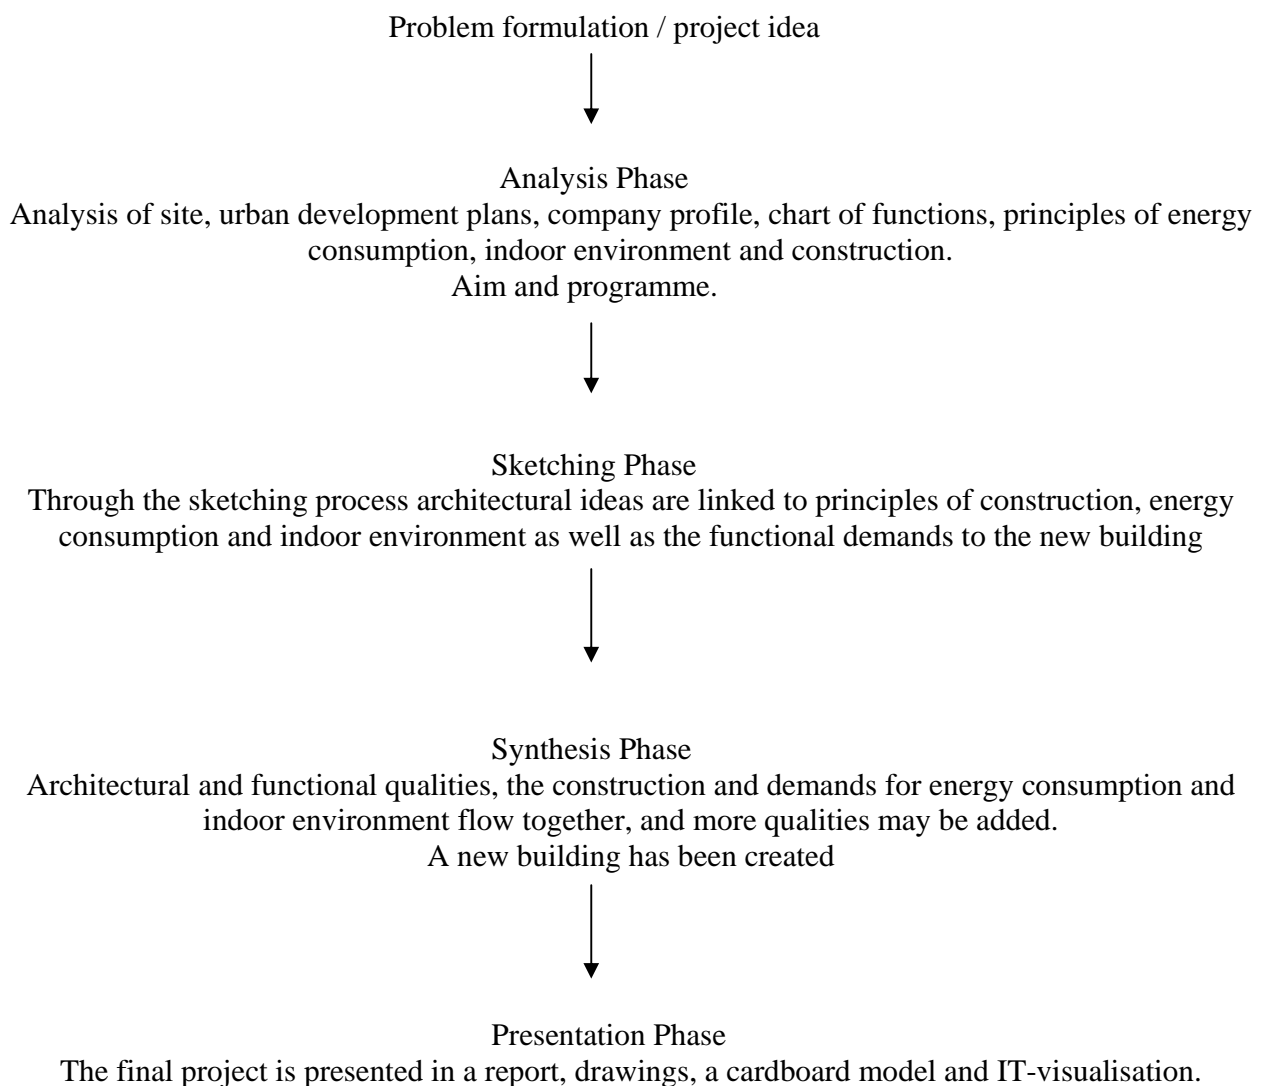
Problem formulation / project idea

Analysis Phase
Analysis of site, urban development plans, company profile, chart of functions, principles of energy consumption, indoor environment and construction.
Aim and programme.

Sketching Phase
Through the sketching process architectural ideas are linked to principles of construction, energy consumption and indoor environment as well as the functional demands to the new building

Synthesis Phase
Architectural and functional qualities, the construction and demands for energy consumption and indoor environment flow together, and more qualities may be added.
A new building has been created

Presentation Phase
The final project is presented in a report, drawings, a cardboard model and IT-visualisation.